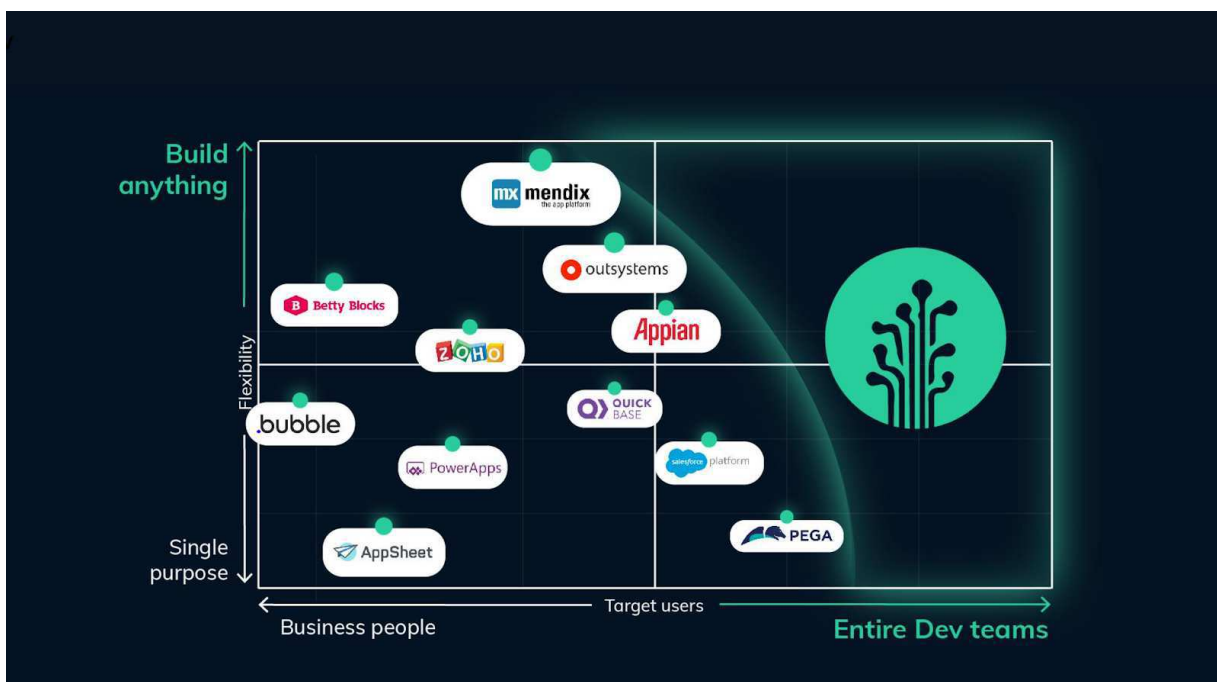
Build anything

Flexibility

Single purpose

mx mendix the app platform

outsystems

Betty Blocks

Appian

ZOHO

bubble

QUICK BASE

PowerApps

salesforce platform

AppSheet

PEGA

Target users

Business people

Entire Dev teams